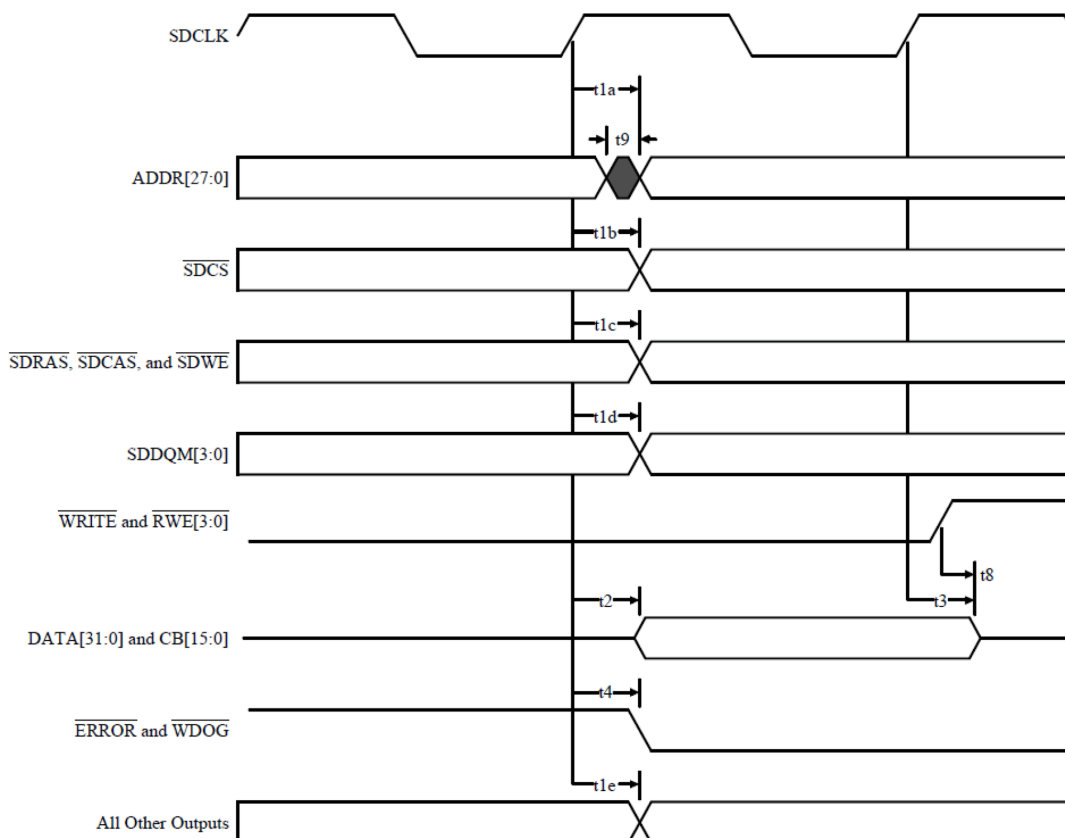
SDCLK

t1a

t9

ADDR[27:0]

t1b

$\overline{SDCS}$

t1c

$\overline{SDRAS}$, $\overline{SDCAS}$, and $\overline{SDWE}$

t1d

SDDQM[3:0]

$\overline{WRITE}$ and $\overline{RWE[3:0]}$

t8

t2

t3

DATA[31:0] and CB[15:0]

t4

$\overline{ERROR}$ and $\overline{WDOG}$

t1e

All Other Outputs